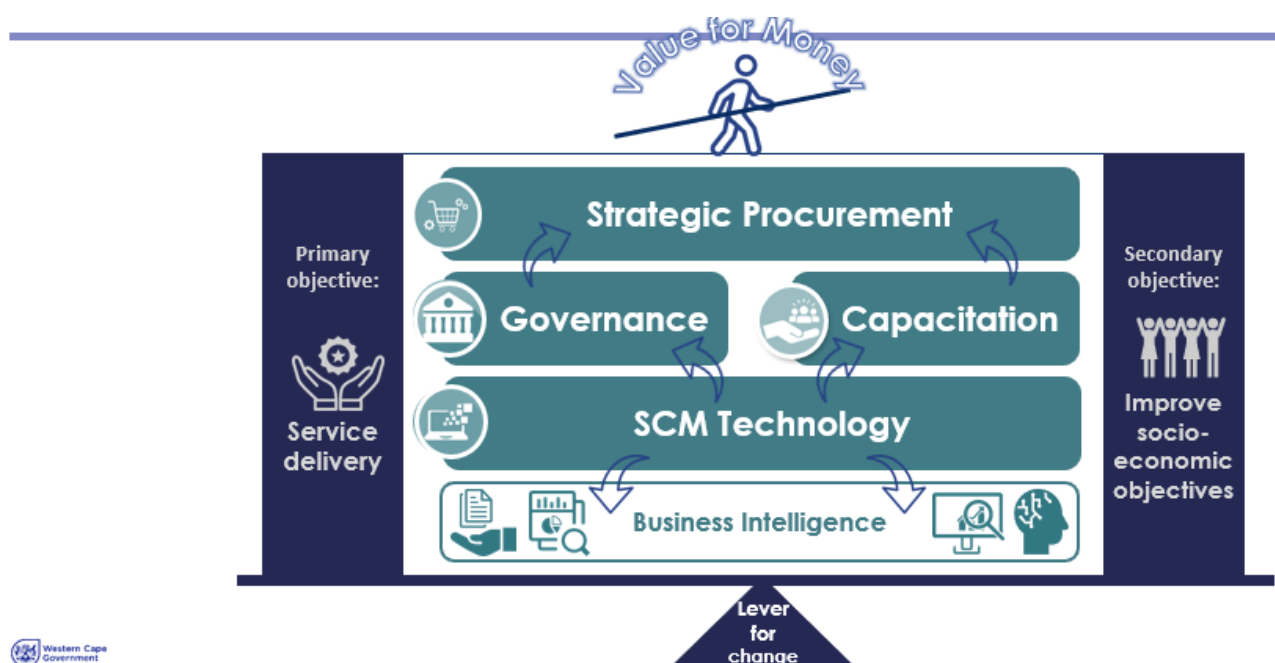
Value for Money

Primary objective:

Service delivery

Strategic Procurement

Governance

Capacitation

SCM Technology

Business Intelligence

Secondary objective:

Improve socio-economic objectives

Lever for change

Western Cape Government